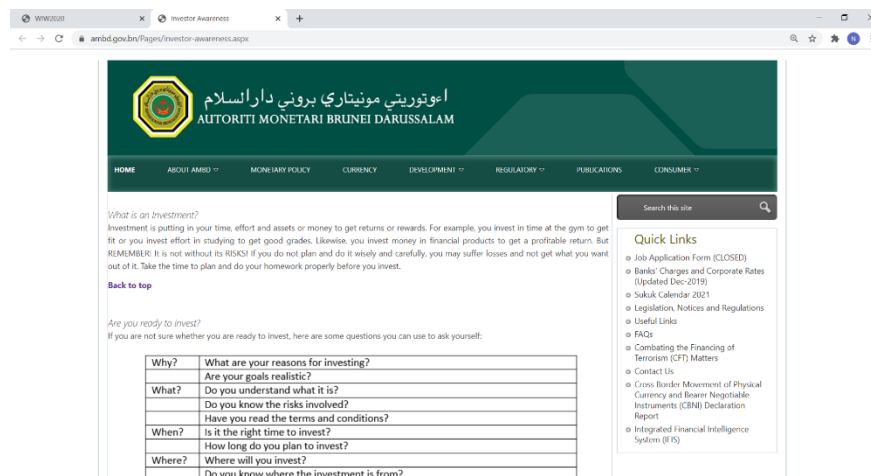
WIW2020 × Investor Awareness × +

ambd.gov.bn/Pages/investor-awareness.aspx

اوتوريتي مونيتاري بروني دارالسلام
AUTORITI MONETARI BRUNEI DARUSSALAM

HOME ABOUT AMBD MONETARY POLICY CURRENCY DEVELOPMENT REGULATORY PUBLICATIONS CONSUMER

Search this site

What is an Investment?
Investment is putting in your time, effort and assets or money to get returns or rewards. For example, you invest in time at the gym to get fit or you invest effort in studying to get good grades. Likewise, you invest money in financial products to get a profitable return. But REMEMBER! It is not without its RISKS! If you do not plan and do it wisely and carefully, you may suffer losses and not get what you want out of it. Take the time to plan and do your homework properly before you invest.

Back to top

Are you ready to invest?
If you are not sure whether you are ready to invest, here are some questions you can use to ask yourself:

| Why? | What are your reasons for investing? |
|---|---|
| | Are your goals realistic? |
| What? | Do you understand what it is? |
| | Do you know the risks involved? |
| | Have you read the terms and conditions? |
| When? | Is it the right time to invest? |
| | How long do you plan to invest? |
| Where? | Where will you invest? |
| | Do you know where the investment is from? |

Quick Links
Job Application Form (CLOSED)
Banks' Charges and Corporate Rates (Updated Dec-2019)
Sukuk Calendar 2021
Legislation, Notices and Regulations
Useful Links
FAQs
Combating the Financing of Terrorism (CFT) Matters
Contact Us
Cross Border Movement of Physical Currency and Bearer Negotiable Instruments (CBNI) Declaration Report
Integrated Financial Intelligence System (IFIS)